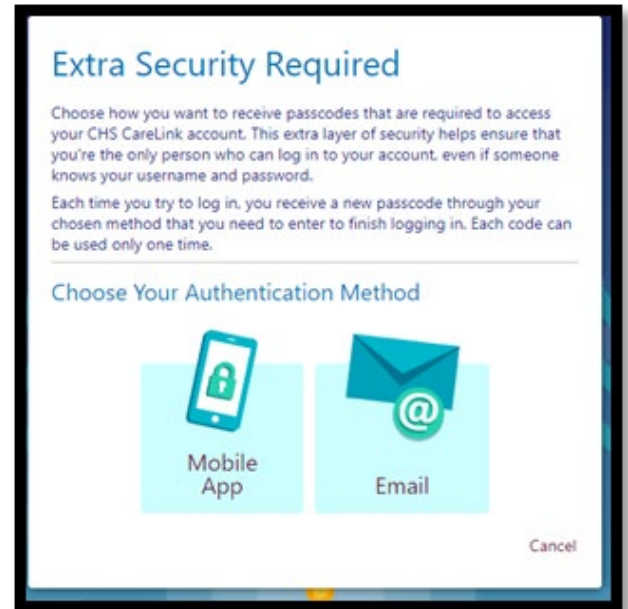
Extra Security Required

Choose how you want to receive passcodes that are required to access your CHS CareLink account. This extra layer of security helps ensure that you're the only person who can log in to your account, even if someone knows your username and password.

Each time you try to log in, you receive a new passcode through your chosen method that you need to enter to finish logging in. Each code can be used only one time.

Choose Your Authentication Method

Mobile App

Email

Cancel